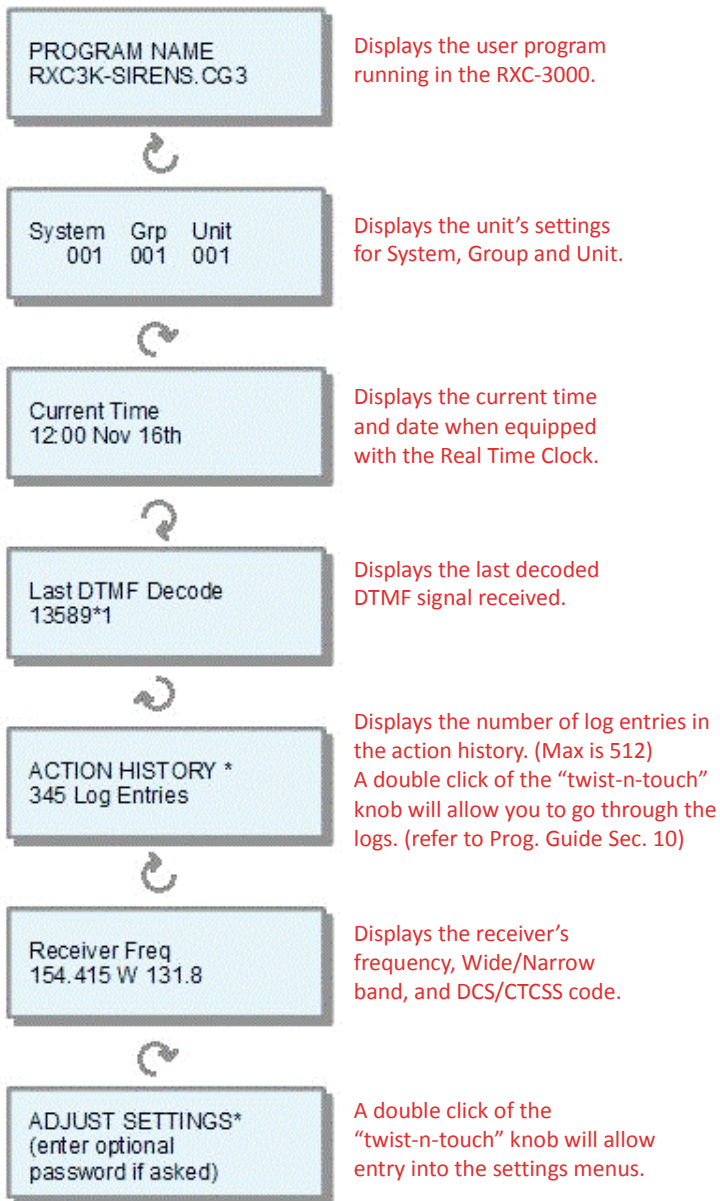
PROGRAM NAME
RXC3K-SIRENS.CG3

Displays the user program running in the RXC-3000.

System Grp Unit
001 001 001

Displays the unit's settings for System, Group and Unit.

Current Time
12:00 Nov 16th

Displays the current time and date when equipped with the Real Time Clock.

Last DTMF Decode
13589*1

Displays the last decoded DTMF signal received.

ACTION HISTORY *
345 Log Entries

Displays the number of log entries in the action history. (Max is 512)
A double click of the "twist-n-touch" knob will allow you to go through the logs. (refer to Prog. Guide Sec. 10)

Receiver Freq
154.415 W 131.8

Displays the receiver's frequency, Wide/Narrow band, and DCS/CTCSS code.

ADJUST SETTINGS*
(enter optional password if asked)

A double click of the "twist-n-touch" knob will allow entry into the settings menus.